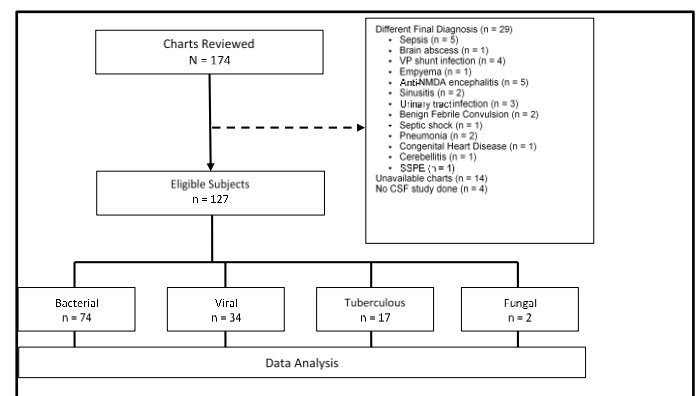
Charts Reviewed
N = 174

Different Final Diagnosis (n = 29)
- Sepsis (n = 5)
- Brain abscess (n = 1)
- VP shunt infection (n = 4)
- Empyema (n = 1)
- Anti-NMDA encephalitis (n = 5)
- Sinusitis (n = 2)
- Urinary tract infection (n = 3)
- Benign Febrile Convulsion (n = 2)
- Septic shock (n = 1)
- Pneumonia (n = 2)
- Congenital Heart Disease (n = 1)
- Cerebellitis (n = 1)
- SSPE (n = 1)

Unavailable charts (n = 14)
No CSF study done (n = 4)

Eligible Subjects
n = 127

Bacterial
n = 74

Viral
n = 34

Tuberculous
n = 17

Fungal
n = 2

Data Analysis